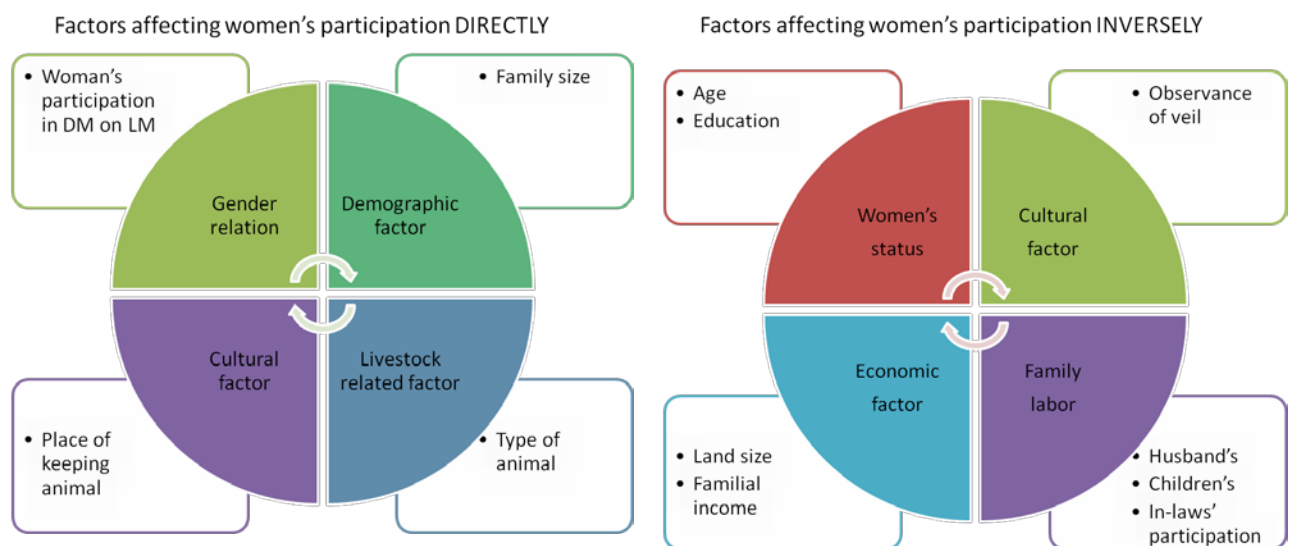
Factors affecting women's participation DIRECTLY

- Woman's participation in DM on LM

- Family size

Gender relation

Demographic factor

Cultural factor

Livestock related factor

- Place of keeping animal

- Type of animal

Factors affecting women's participation INVERSELY

- Age
- Education

- Observance of veil

Women's status

Cultural factor

Economic factor

Family labor

- Land size
- Familial income

- Husband's
- Children's
- In-laws' participation